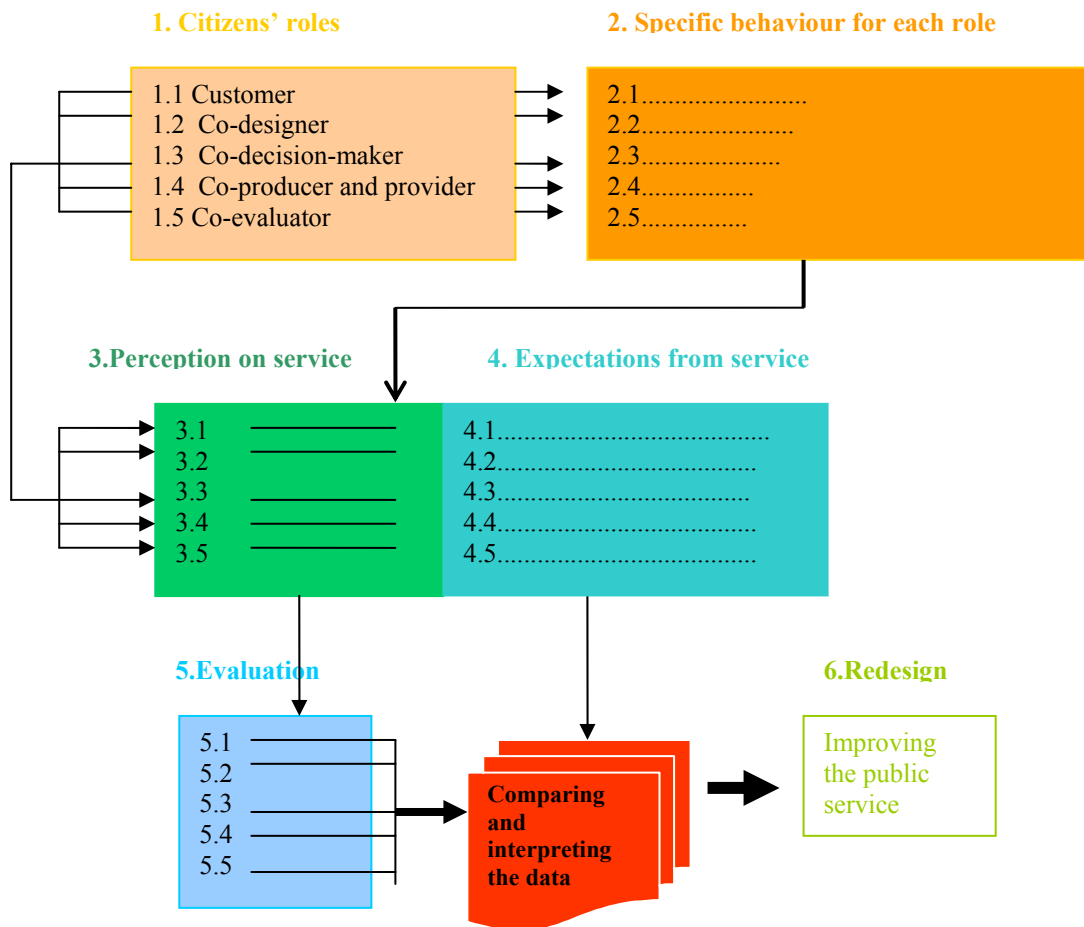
1. Citizens' roles

1.1 Customer
1.2 Co-designer
1.3 Co-decision-maker
1.4 Co-producer and provider
1.5 Co-evaluator

2. Specific behaviour for each role

2.1.........................
2.2.......................
2.3.....................
2.4.................
2.5................

3.Perception on service

3.1
3.2
3.3
3.4
3.5

4. Expectations from service

4.1.......................................
4.2.....................................
4.3...................................
4.4.....................................
4.5.....................................

5.Evaluation

5.1
5.2
5.3
5.4
5.5

Comparing and interpreting the data

6.Redesign

Improving the public service